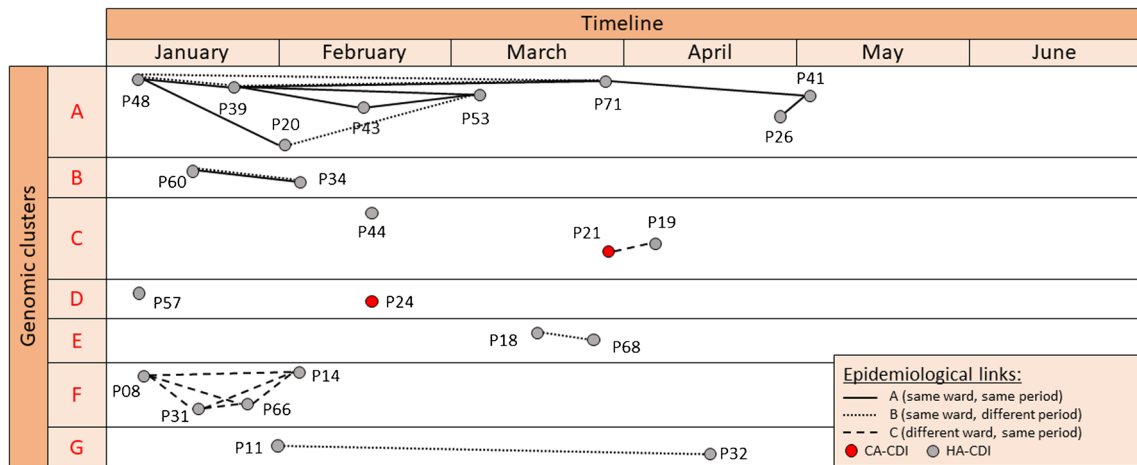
Timeline

January | February | March | April | May | June

Genomic clusters

A
P48
P39
P20
P43
P53
P71
P41
P26

B
P60
P34

C
P44
P21
P19

D
P57
P24

E
P18
P68

F
P08
P14
P31
P66

G
P11
P32

Epidemiological links:
A (same ward, same period)
B (same ward, different period)
C (different ward, same period)
CA-CDI
HA-CDI